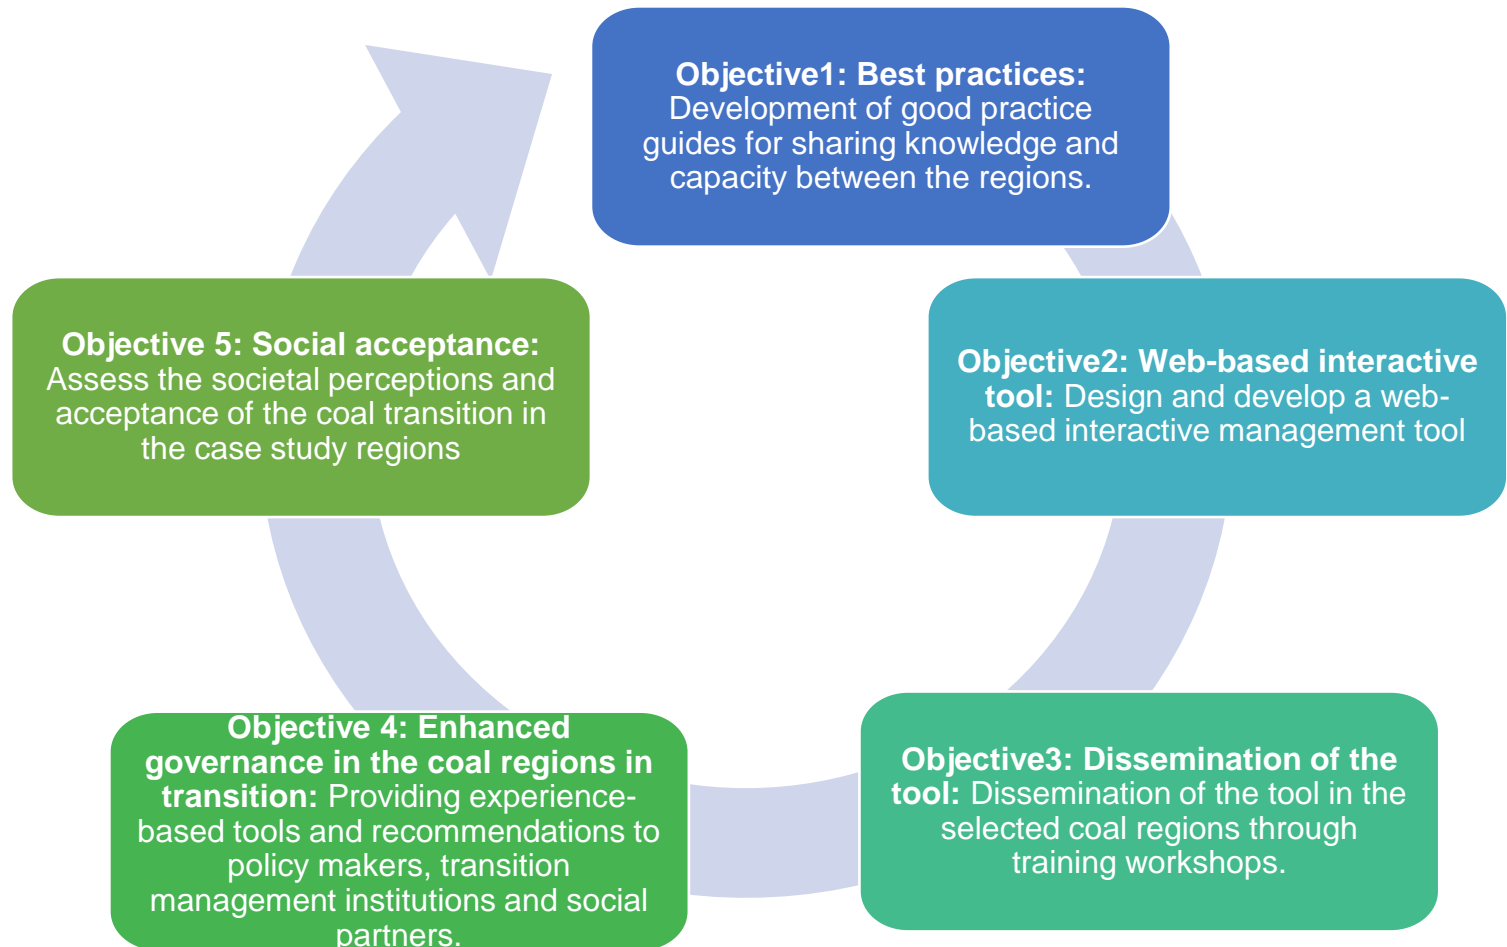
**Objective1: Best practices:** Development of good practice guides for sharing knowledge and capacity between the regions.

**Objective2: Web-based interactive tool:** Design and develop a web-based interactive management tool

**Objective3: Dissemination of the tool:** Dissemination of the tool in the selected coal regions through training workshops.

**Objective 4: Enhanced governance in the coal regions in transition:** Providing experience-based tools and recommendations to policy makers, transition management institutions and social partners.

**Objective 5: Social acceptance:** Assess the societal perceptions and acceptance of the coal transition in the case study regions